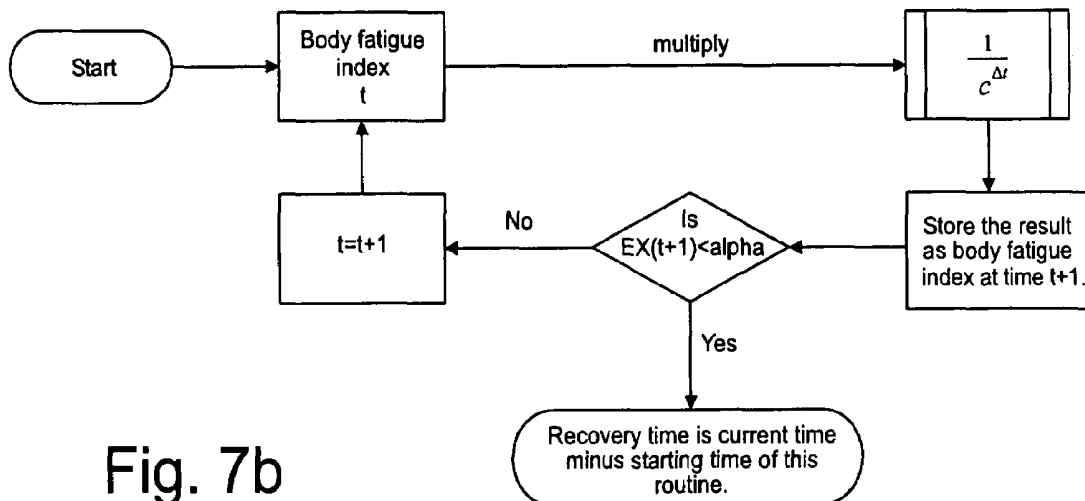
Start

Body fatigue index t

multiply

$\frac{1}{c^{\Delta t}}$

Store the result as body fatigue index at time t+1.

Is EX(t+1)<alpha

No

t=t+1

Yes

Recovery time is current time minus starting time of this routine.

Fig. 7b